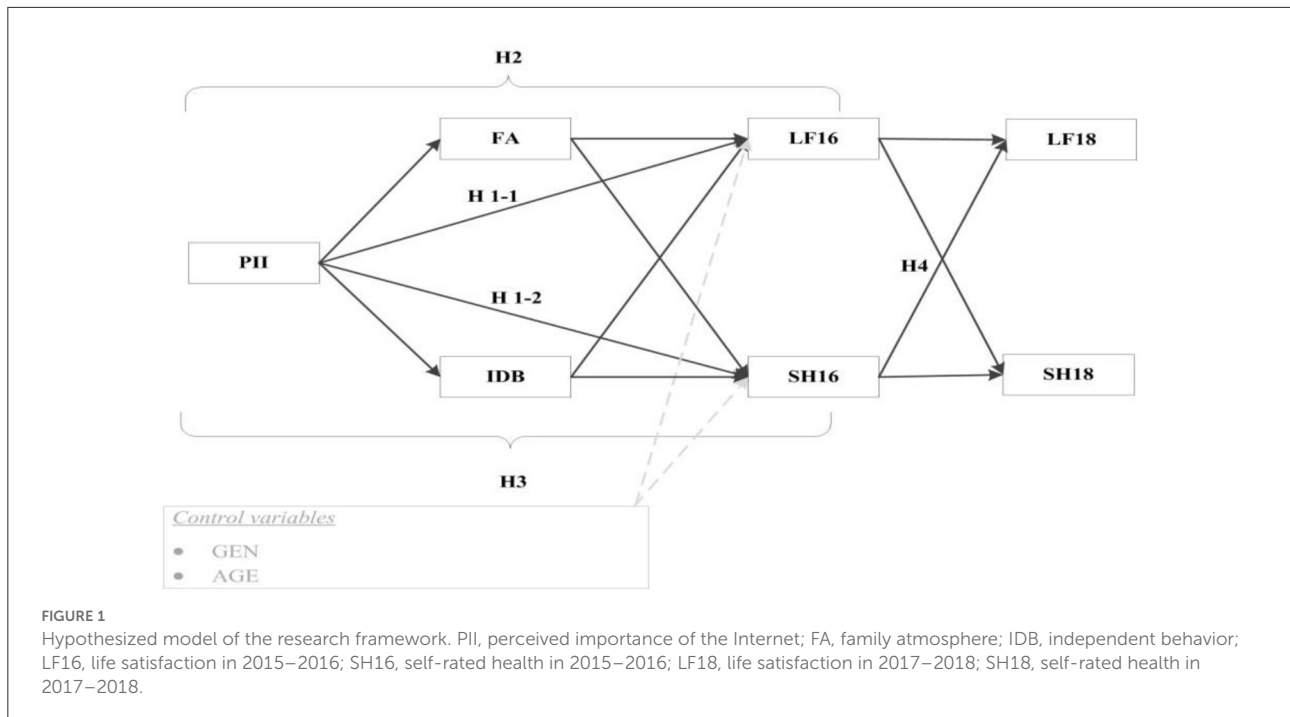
H2

FA

LF16

LF18

H 1-1

PII

H4

H 1-2

IDB

SH16

SH18

H3

Control variables

GEN

AGE

FIGURE 1

Hypothesized model of the research framework. PII, perceived importance of the Internet; FA, family atmosphere; IDB, independent behavior; LF16, life satisfaction in 2015–2016; SH16, self-rated health in 2015–2016; LF18, life satisfaction in 2017–2018; SH18, self-rated health in 2017–2018.